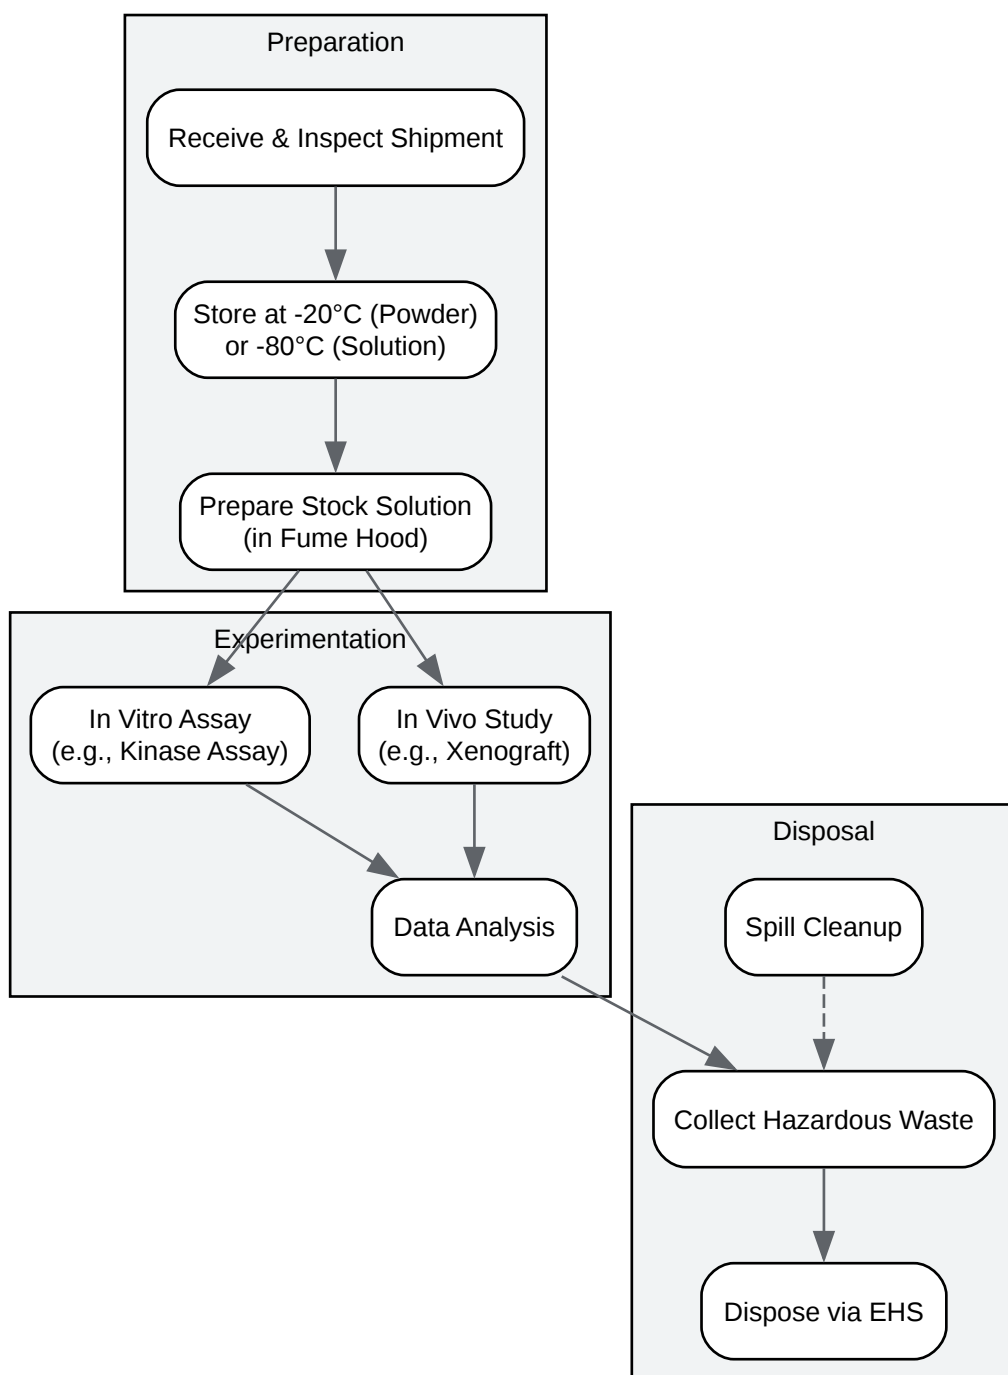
Preparation

Receive & Inspect Shipment

Store at -20°C (Powder) or -80°C (Solution)

Prepare Stock Solution (in Fume Hood)

Experimentation

In Vitro Assay (e.g., Kinase Assay)

In Vivo Study (e.g., Xenograft)

Data Analysis

Disposal

Spill Cleanup

Collect Hazardous Waste

Dispose via EHS